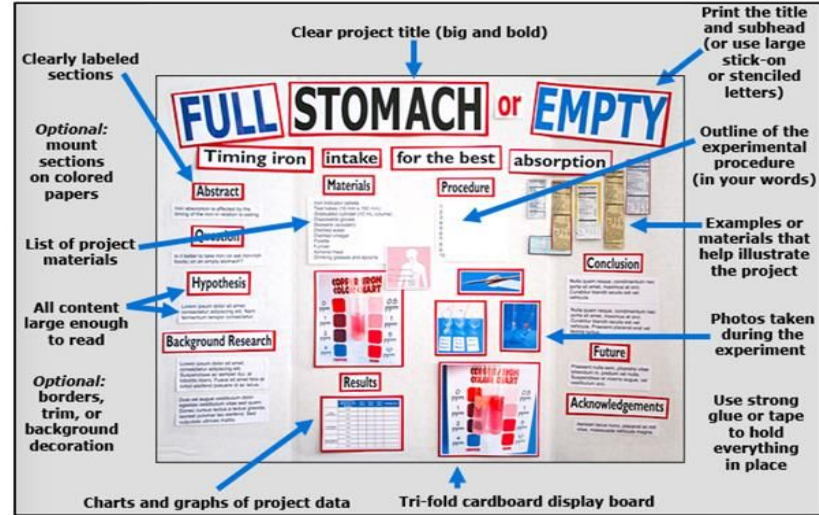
Clear project title (big and bold)

Print the title and subhead (or use large stick-on or stenciled letters)

Clearly labeled sections

Optional: mount sections on colored papers

FULL STOMACH or EMPTY

Timing iron intake for the best absorption

Outline of the experimental procedure (in your words)

Abstract

Materials

Procedure

Question

List of project materials

Examples or materials that help illustrate the project

Hypothesis

Conclusion

All content large enough to read

Photos taken during the experiment

Background Research

Future

Results

Optional: borders, trim, or background decoration

Acknowledgements

Use strong glue or tape to hold everything in place

Charts and graphs of project data

Tri-fold cardboard display board